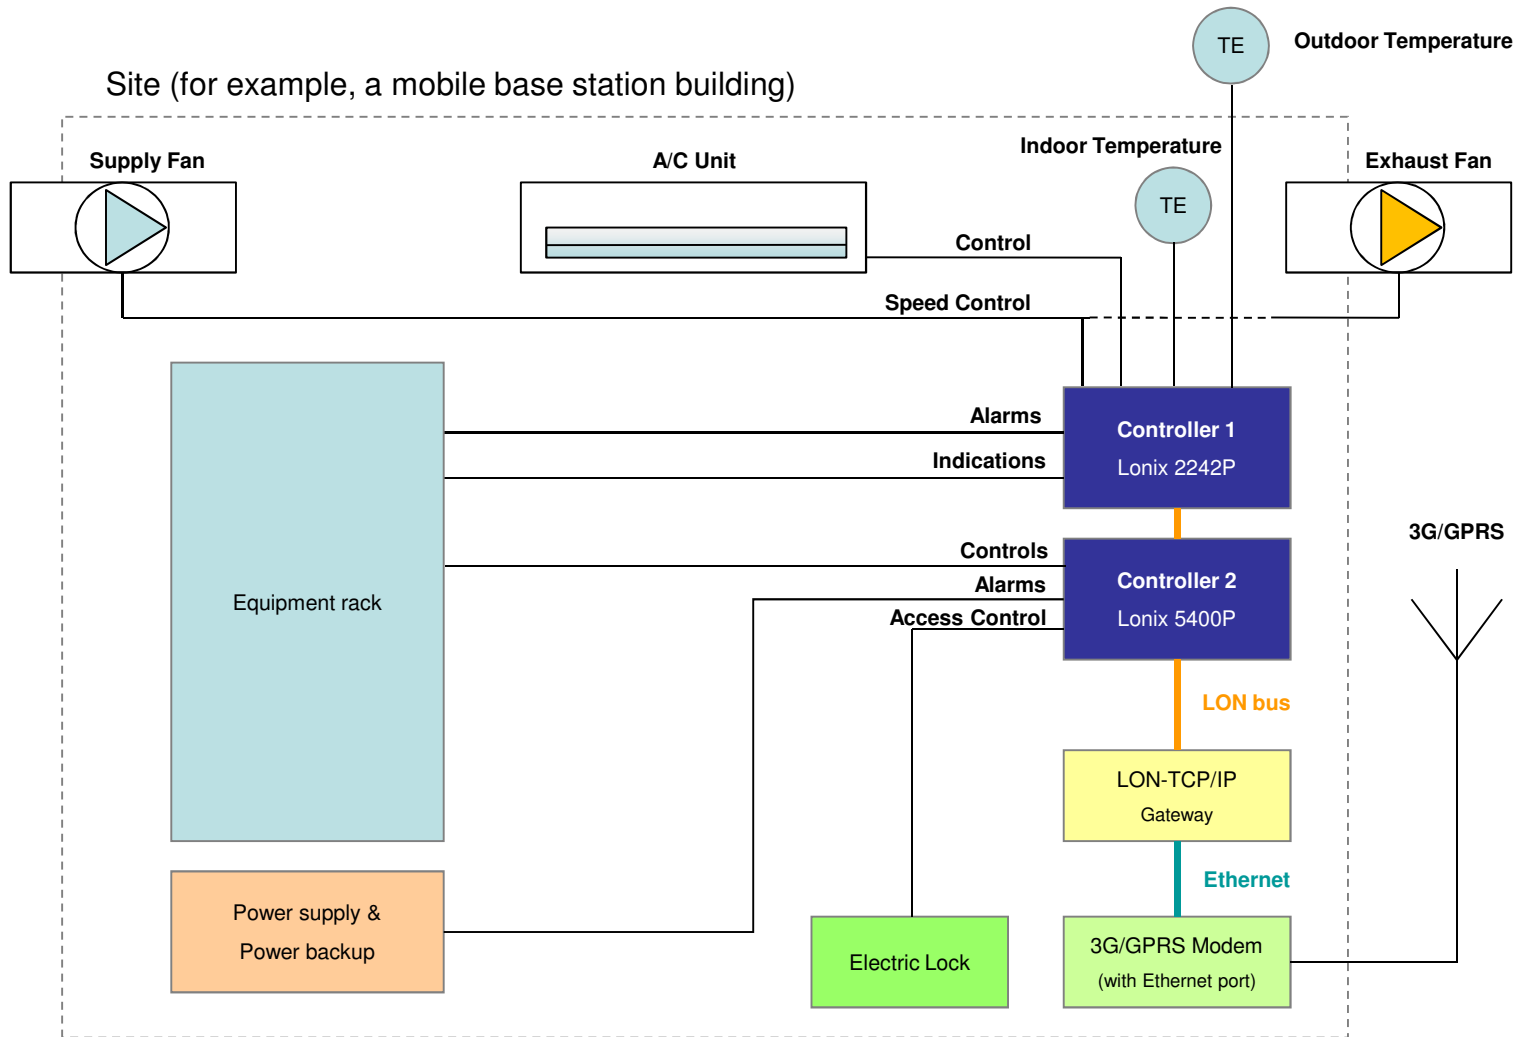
TE
Outdoor Temperature

Site (for example, a mobile base station building)

Supply Fan

A/C Unit

Indoor Temperature

TE

Exhaust Fan

Control

Speed Control

Alarms

Indications

Controller 1
Lonix 2242P

Controls

Alarms

Access Control

Controller 2
Lonix 5400P

3G/GPRS

Equipment rack

LON bus

LON-TCP/IP
Gateway

Ethernet

Power supply &
Power backup

Electric Lock

3G/GPRS Modem
(with Ethernet port)